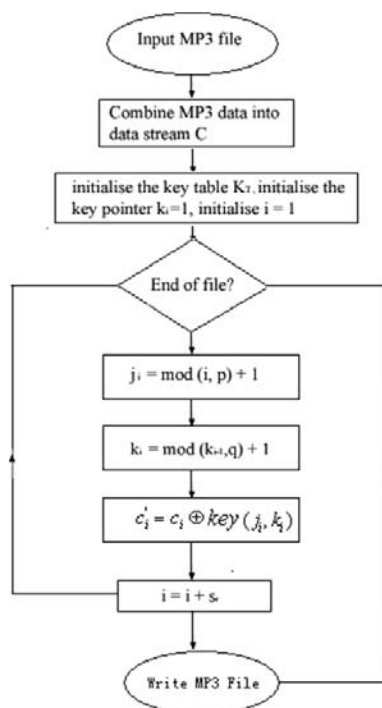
Input MP3 file

Combine MP3 data into data stream C

initialise the key table $K_T$, initialise the key pointer $k_i$=1, initialise i = 1

End of file?

$j_i$ = mod (i, p) + 1

$k_i$ = mod ($k_{i-1}$,q) + 1

$c_i' = c_i \oplus key(j_i, k_i)$

i = i + $s_i$

Write MP3 File